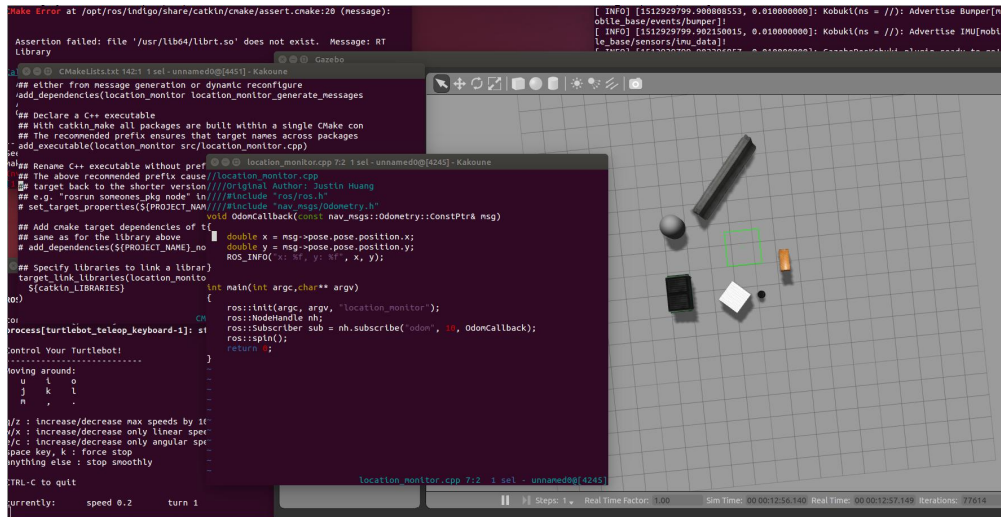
Make Error at /opt/ros/indigo/share/catkin/cmake/assert.cmake:20 (message):

Assertion failed: file '/usr/lib64/librt.so' does not exist. Message: RT Library

[ INFO] [1512929799.900808553, 0.010000000]: Kobuki(ns = //): Advertise Bumper[mobile_base/events/bumper]!
[ INFO] [1512929799.902150015, 0.010000000]: Kobuki(ns = //): Advertise IMU[mobile_base/sensors/imu_data]!

CMakeLists.txt 142:1 1 sel - unnamed0@[4451] - Kakoune

Gazebo

## either from message generation or dynamic reconfigure
add_dependencies(location_monitor location_monitor_generate_messages

## Declare a C++ executable
## With catkin_make all packages are built within a single CMake con
## The recommended prefix ensures that target names across packages
add_executable(location_monitor src/location_monitor.cpp)

## Rename C++ executable without pref
## The above recommended prefix cause
## target back to the shorter version
## e.g. "rosrun someones_pkg node" in
# set_target_properties(${PROJECT_NAM

## Add cmake target dependencies of t
## same as for the library above
# add_dependencies(${PROJECT_NAME}_no

## Specify libraries to link a librar
target_link_libraries(location_monito
${catkin_LIBRARIES}

process[turtlebot_teleop_keyboard-1]: st

Control Your Turtlebot!
---------------------------
Moving around:
u i o
j k l
m , .

q/z : increase/decrease max speeds by 10
w/x : increase/decrease only linear spe
e/c : increase/decrease only angular spe
space key, k : force stop
anything else : stop smoothly

CTRL-C to quit

currently: speed 0.2 turn 1

location_monitor.cpp 7:2 1 sel - unnamed0@[4245] - Kakoune

//location_monitor.cpp
////Original Author: Justin Huang
////#include "ros/ros.h"
////#include "nav_msgs/Odometry.h"
void OdomCallback(const nav_msgs::Odometry::ConstPtr& msg)
{
double x = msg->pose.pose.position.x;
double y = msg->pose.pose.position.y;
ROS_INFO("x: %f, y: %f", x, y);
}

int main(int argc,char** argv)
{
ros::init(argc, argv, "location_monitor");
ros::NodeHandle nh;
ros::Subscriber sub = nh.subscribe("odom", 10, OdomCallback);
ros::spin();
return 0;
}

location_monitor.cpp 7:2 1 sel - unnamed0@[4245]

Steps: 1 Real Time Factor: 1.00 Sim Time: 00 00:12:56.140 Real Time: 00 00:12:57.149 Iterations: 77614